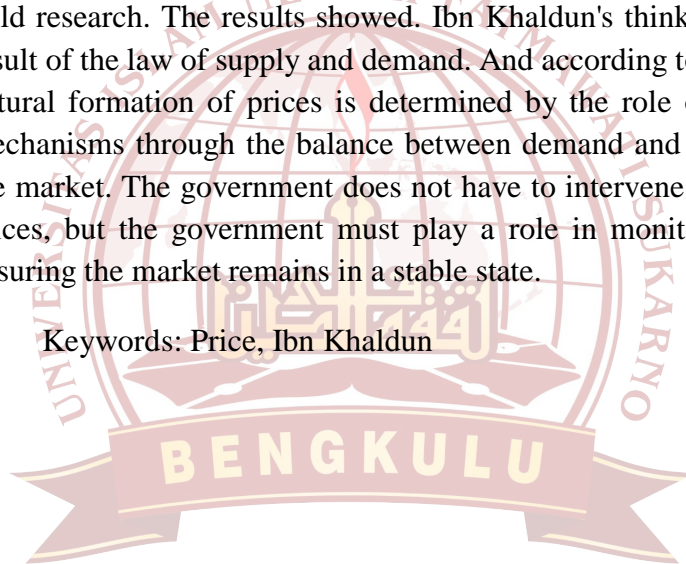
ld research. The results showed. Ibn Khaldun's think sult of the law of supply and demand. And according to tural formation of prices is determined by the role echanisms through the balance between demand and e market. The government does not have to intervene ces, but the government must play a role in monit suring the market remains in a stable state.

Keywords: Price, Ibn Khaldun

BENGKULU